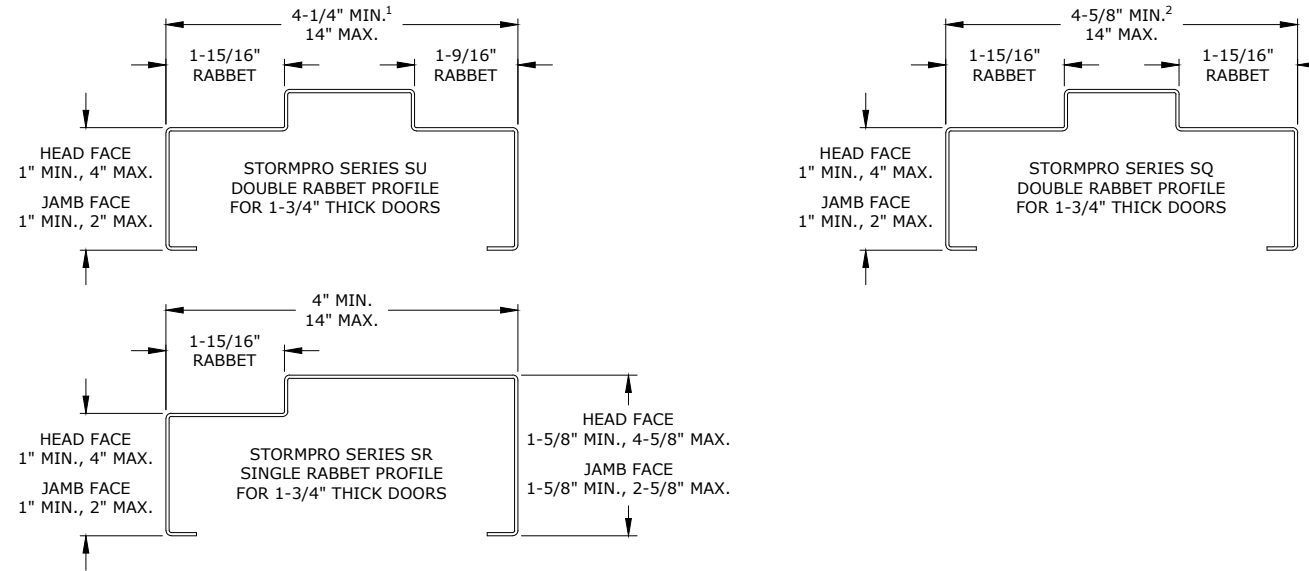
4-1/4" MIN.$^1$
14" MAX.

1-15/16"
RABBET

1-9/16"
RABBET

HEAD FACE
1" MIN., 4" MAX.

JAMB FACE
1" MIN., 2" MAX.

STORMPRO SERIES SU
DOUBLE RABBET PROFILE
FOR 1-3/4" THICK DOORS

4-5/8" MIN.$^2$
14" MAX.

1-15/16"
RABBET

1-15/16"
RABBET

HEAD FACE
1" MIN., 4" MAX.

JAMB FACE
1" MIN., 2" MAX.

STORMPRO SERIES SQ
DOUBLE RABBET PROFILE
FOR 1-3/4" THICK DOORS

4" MIN.
14" MAX.

1-15/16"
RABBET

HEAD FACE
1" MIN., 4" MAX.

JAMB FACE
1" MIN., 2" MAX.

STORMPRO SERIES SR
SINGLE RABBET PROFILE
FOR 1-3/4" THICK DOORS

HEAD FACE
1-5/8" MIN., 4-5/8" MAX.

JAMB FACE
1-5/8" MIN., 2-5/8" MAX.